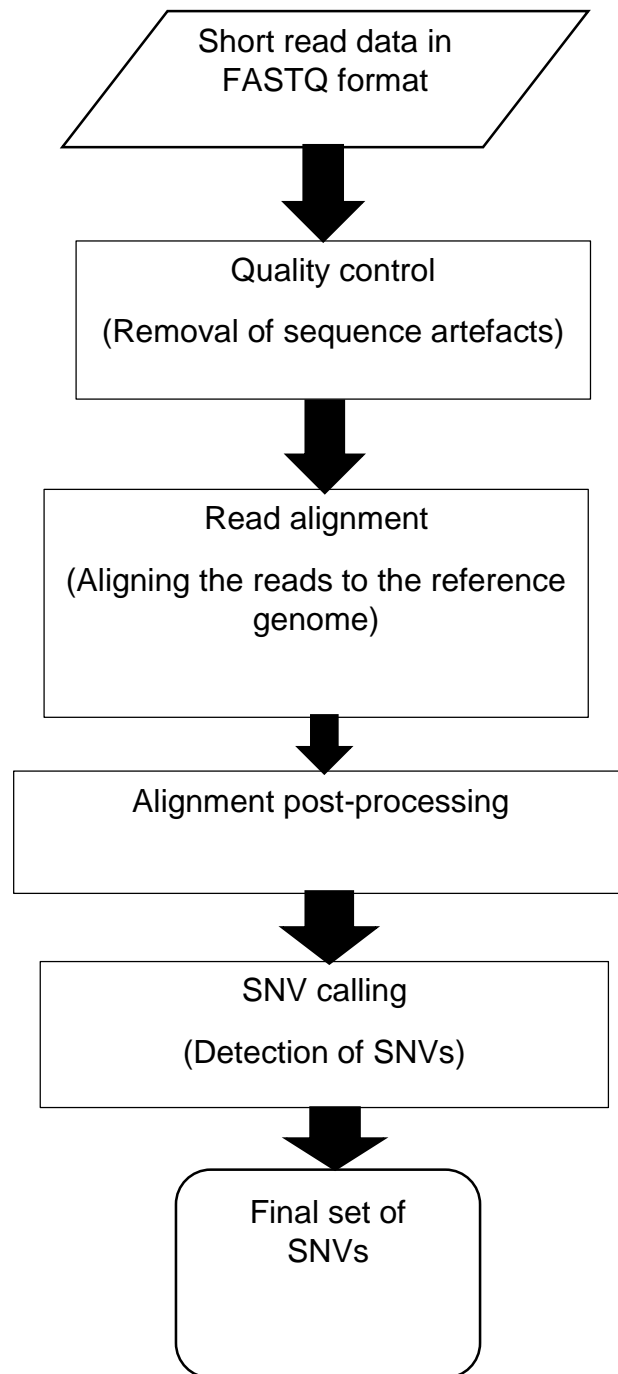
Short read data in FASTQ format

Quality control

(Removal of sequence artefacts)

Read alignment

(Aligning the reads to the reference genome)

Alignment post-processing

SNV calling

(Detection of SNVs)

Final set of SNVs